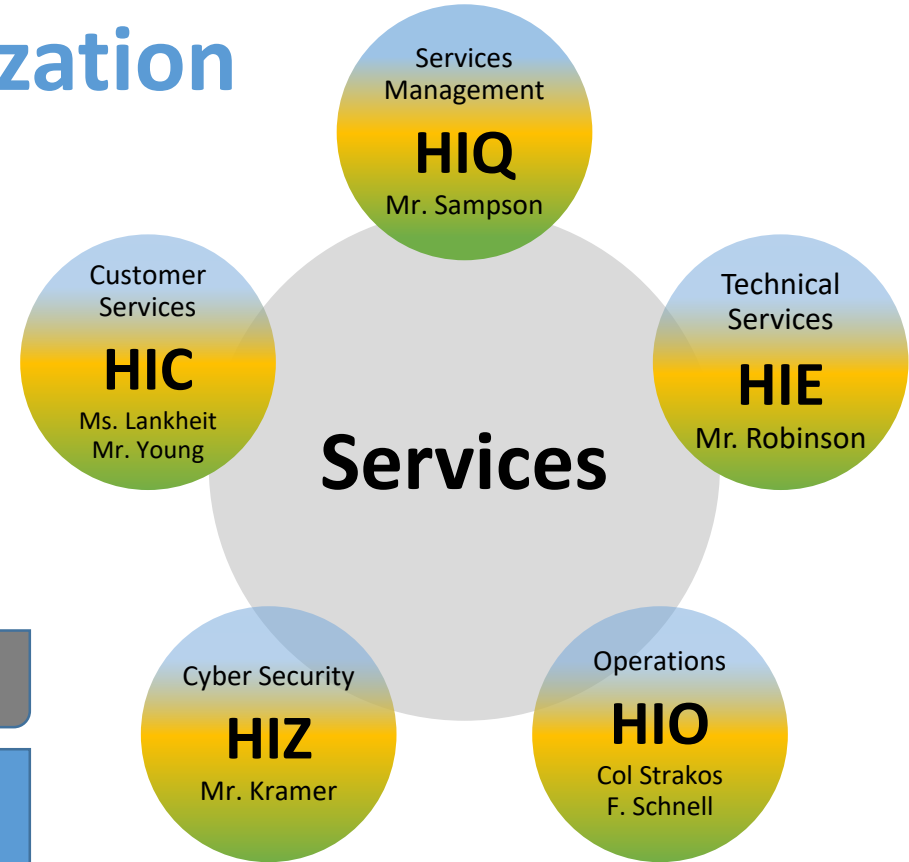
zation

Services Management
HIQ
Mr. Sampson

Customer Services
HIC
Ms. Lankheit
Mr. Young

Services

Technical Services
HIE
Mr. Robinson

Cyber Security
HIZ
Mr. Kramer

Operations
HIO
Col Strakos
F. Schnell